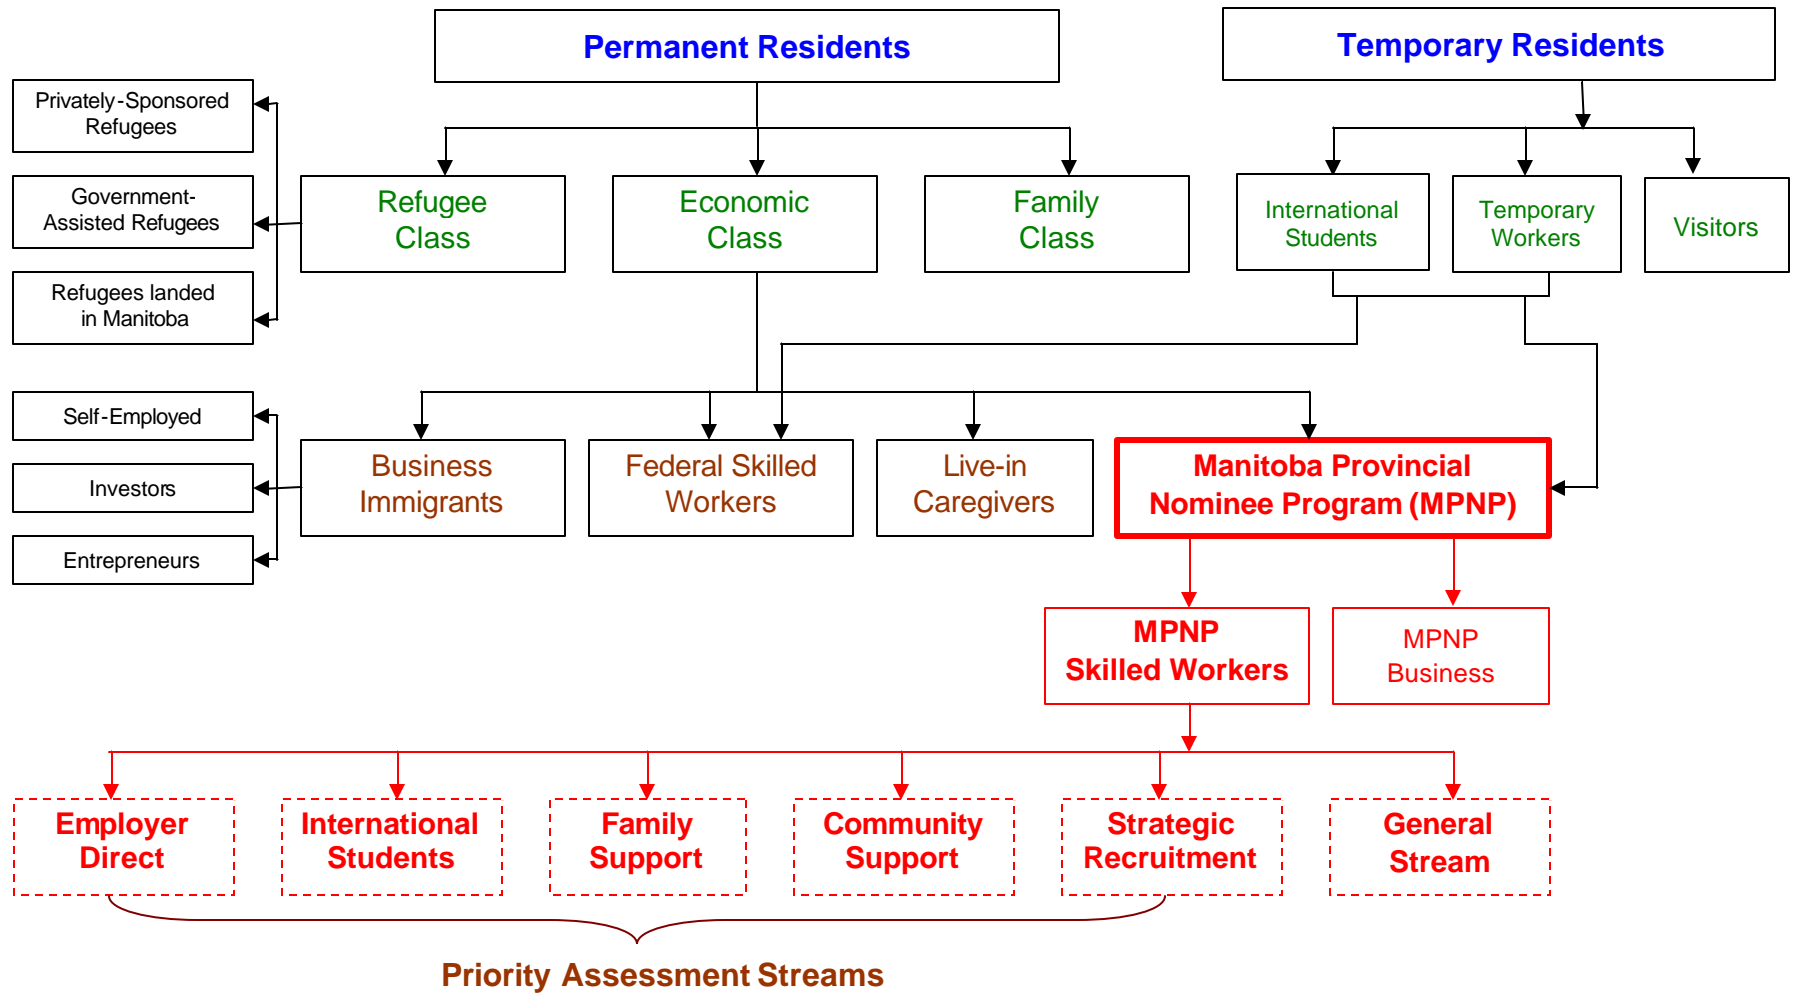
Permanent Residents

Temporary Residents

Privately-Sponsored Refugees

Government-Assisted Refugees

Refugees landed in Manitoba

Refugee Class

Economic Class

Family Class

International Students

Temporary Workers

Visitors

Self-Employed

Investors

Entrepreneurs

Business Immigrants

Federal Skilled Workers

Live-in Caregivers

Manitoba Provincial Nominee Program (MPNP)

MPNP Skilled Workers

MPNP Business

Employer Direct

International Students

Family Support

Community Support

Strategic Recruitment

General Stream

Priority Assessment Streams